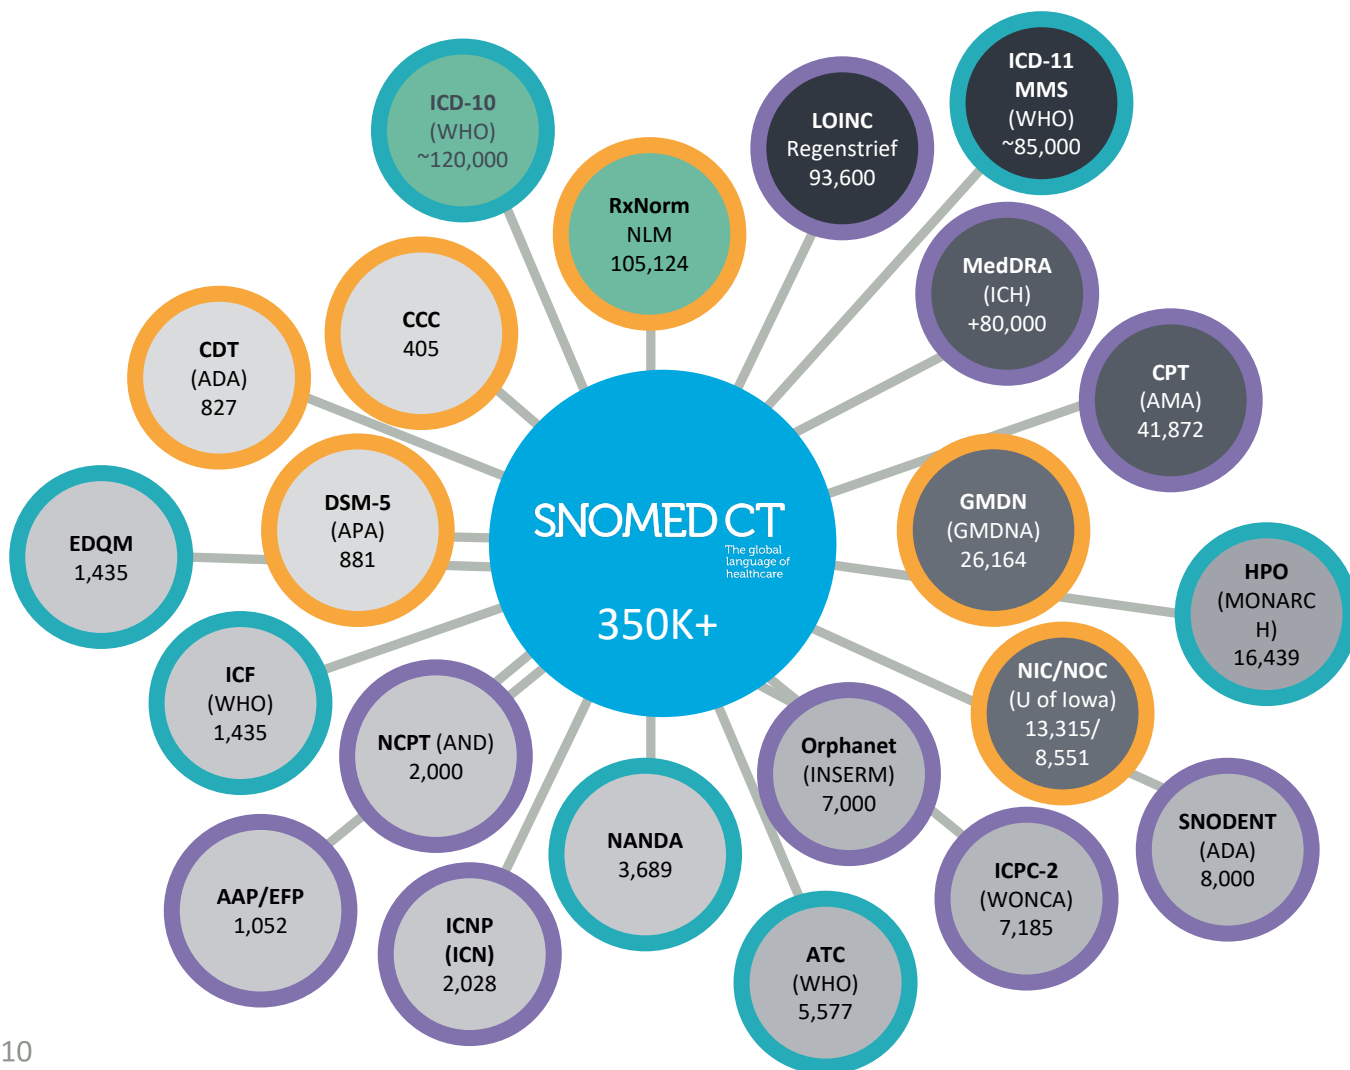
ICD-10
(WHO)
~120,000

RxNorm
NLM
105,124

LOINC
Regenstrief
93,600

ICD-11
MMS
(WHO)
~85,000

CCC
405

CDT
(ADA)
827

MedDRA
(ICH)
+80,000

CPT
(AMA)
41,872

DSM-5
(APA)
881

EDQM
1,435

SNOMED CT
The global language of healthcare
350K+

GMDN
(GMDNA)
26,164

HPO
(MONARC
H)
16,439

ICF
(WHO)
1,435

NCPT (AND)
2,000

NIC/NOC
(U of Iowa)
13,315/
8,551

Orphanet
(INSERM)
7,000

NANDA
3,689

SNODENT
(ADA)
8,000

AAP/EFP
1,052

ICNP
(ICN)
2,028

ICPC-2
(WONCA)
7,185

ATC
(WHO)
5,577

10